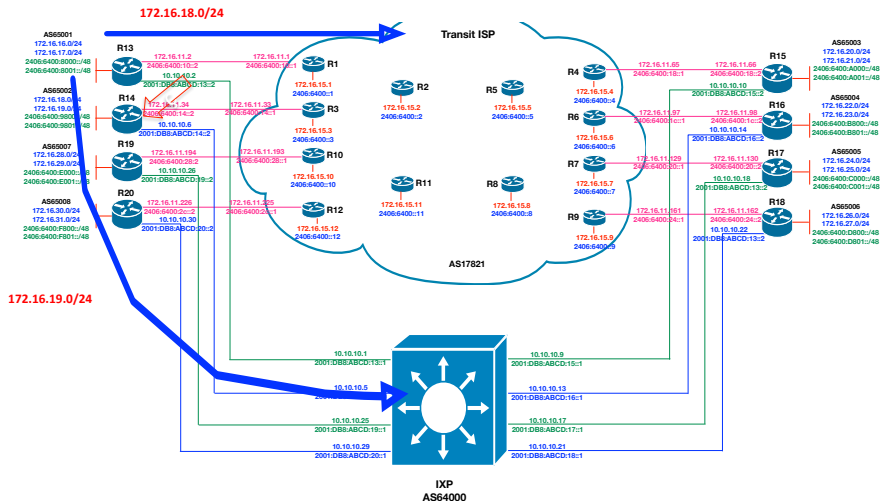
172.16.18.0/24

Transit ISP

AS65001
172.16.16.0/24
172.16.17.0/24
2406:6400:8000::/48
2406:6400:8001::/48

R13

172.16.11.2
2406:6400:10::2
172.16.11.1
2406:6400:10::1

10.10.10.2
2001:DB8:ABCD:13::2

AS65002
172.16.18.0/24
172.16.19.0/24
2406:6400:9800::/48
2406:6400:9801::/48

R14

172.16.11.34
2406:6400:14::2
172.16.11.33
2406:6400:14::1

10.10.10.6
2001:DB8:ABCD:14::2

AS65007
172.16.28.0/24
172.16.29.0/24
2406:6400:E000::/48
2406:6400:E001::/48

R19

172.16.11.194
2406:6400:28::2
172.16.11.193
2406:6400:28::1

10.10.10.26
2001:DB8:ABCD:19::2

AS65008
172.16.30.0/24
172.16.31.0/24
2406:6400:F800::/48
2406:6400:F801::/48

R20

172.16.11.226
2406:6400:2c::2
172.16.11.225
2406:6400:2c::1

10.10.10.30
2001:DB8:ABCD:20::2

R1
172.16.15.1
2406:6400::1

R2
172.16.15.2
2406:6400::2

R3
172.16.15.3
2406:6400::3

R10
172.16.15.10
2406:6400::10

R11
172.16.15.11
2406:6400::11

R12
172.16.15.12
2406:6400::12

R5
172.16.15.5
2406:6400::5

R8
172.16.15.8
2406:6400::8

R4
172.16.15.4
2406:6400::4

R6
172.16.15.6
2406:6400::6

R7
172.16.15.7
2406:6400::7

R9
172.16.15.9
2406:6400::9

AS17821

172.16.11.65
2406:6400:18::1
172.16.11.66
2406:6400:18::2

R15
AS65003
172.16.20.0/24
172.16.21.0/24
2406:6400:A000::/48
2406:6400:A001::/48

10.10.10.10
2001:DB8:ABCD:15::2

172.16.11.97
2406:6400:1c::1
172.16.11.98
2406:6400:1c::2

R16
AS65004
172.16.22.0/24
172.16.23.0/24
2406:6400:B800::/48
2406:6400:B801::/48

10.10.10.14
2001:DB8:ABCD:16::2

172.16.11.129
2406:6400:20::1
172.16.11.130
2406:6400:20::2

R17
AS65005
172.16.24.0/24
172.16.25.0/24
2406:6400:C000::/48
2406:6400:C001::/48

10.10.10.18
2001:DB8:ABCD:13::2

172.16.11.161
2406:6400:24::1
172.16.11.162
2406:6400:24::2

R18
AS65006
172.16.26.0/24
172.16.27.0/24
2406:6400:D800::/48
2406:6400:D801::/48

10.10.10.22
2001:DB8:ABCD:13::2

172.16.19.0/24

10.10.10.1
2001:DB8:ABCD:13::1

10.10.10.5
2001:DB8:ABCD:14::1

10.10.10.25
2001:DB8:ABCD:19::1

10.10.10.29
2001:DB8:ABCD:20::1

10.10.10.9
2001:DB8:ABCD:15::1

10.10.10.13
2001:DB8:ABCD:16::1

10.10.10.17
2001:DB8:ABCD:17::1

10.10.10.21
2001:DB8:ABCD:18::1

IXP
AS64000